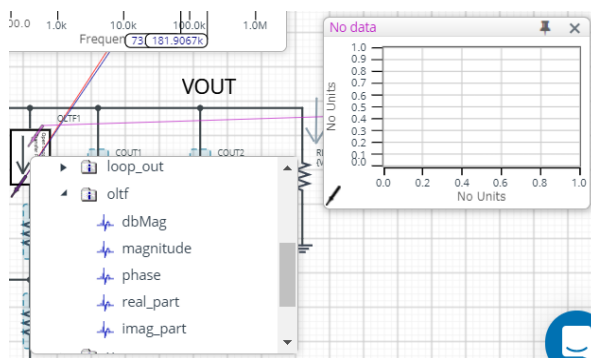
00.0 1.0k 10.0k 100.0k 1.0M
Frequen 73 181.9067k

VOUT

OLTF1
COUT1
COUT2

loop_out
oltf
dbMag
magnitude
phase
real_part
imag_part

No data
1.0
0.9
0.8
0.7
0.6
0.5
0.4
0.3
0.2
0.1
0.0
No Units
0.0 0.2 0.4 0.6 0.8 1.0
No Units